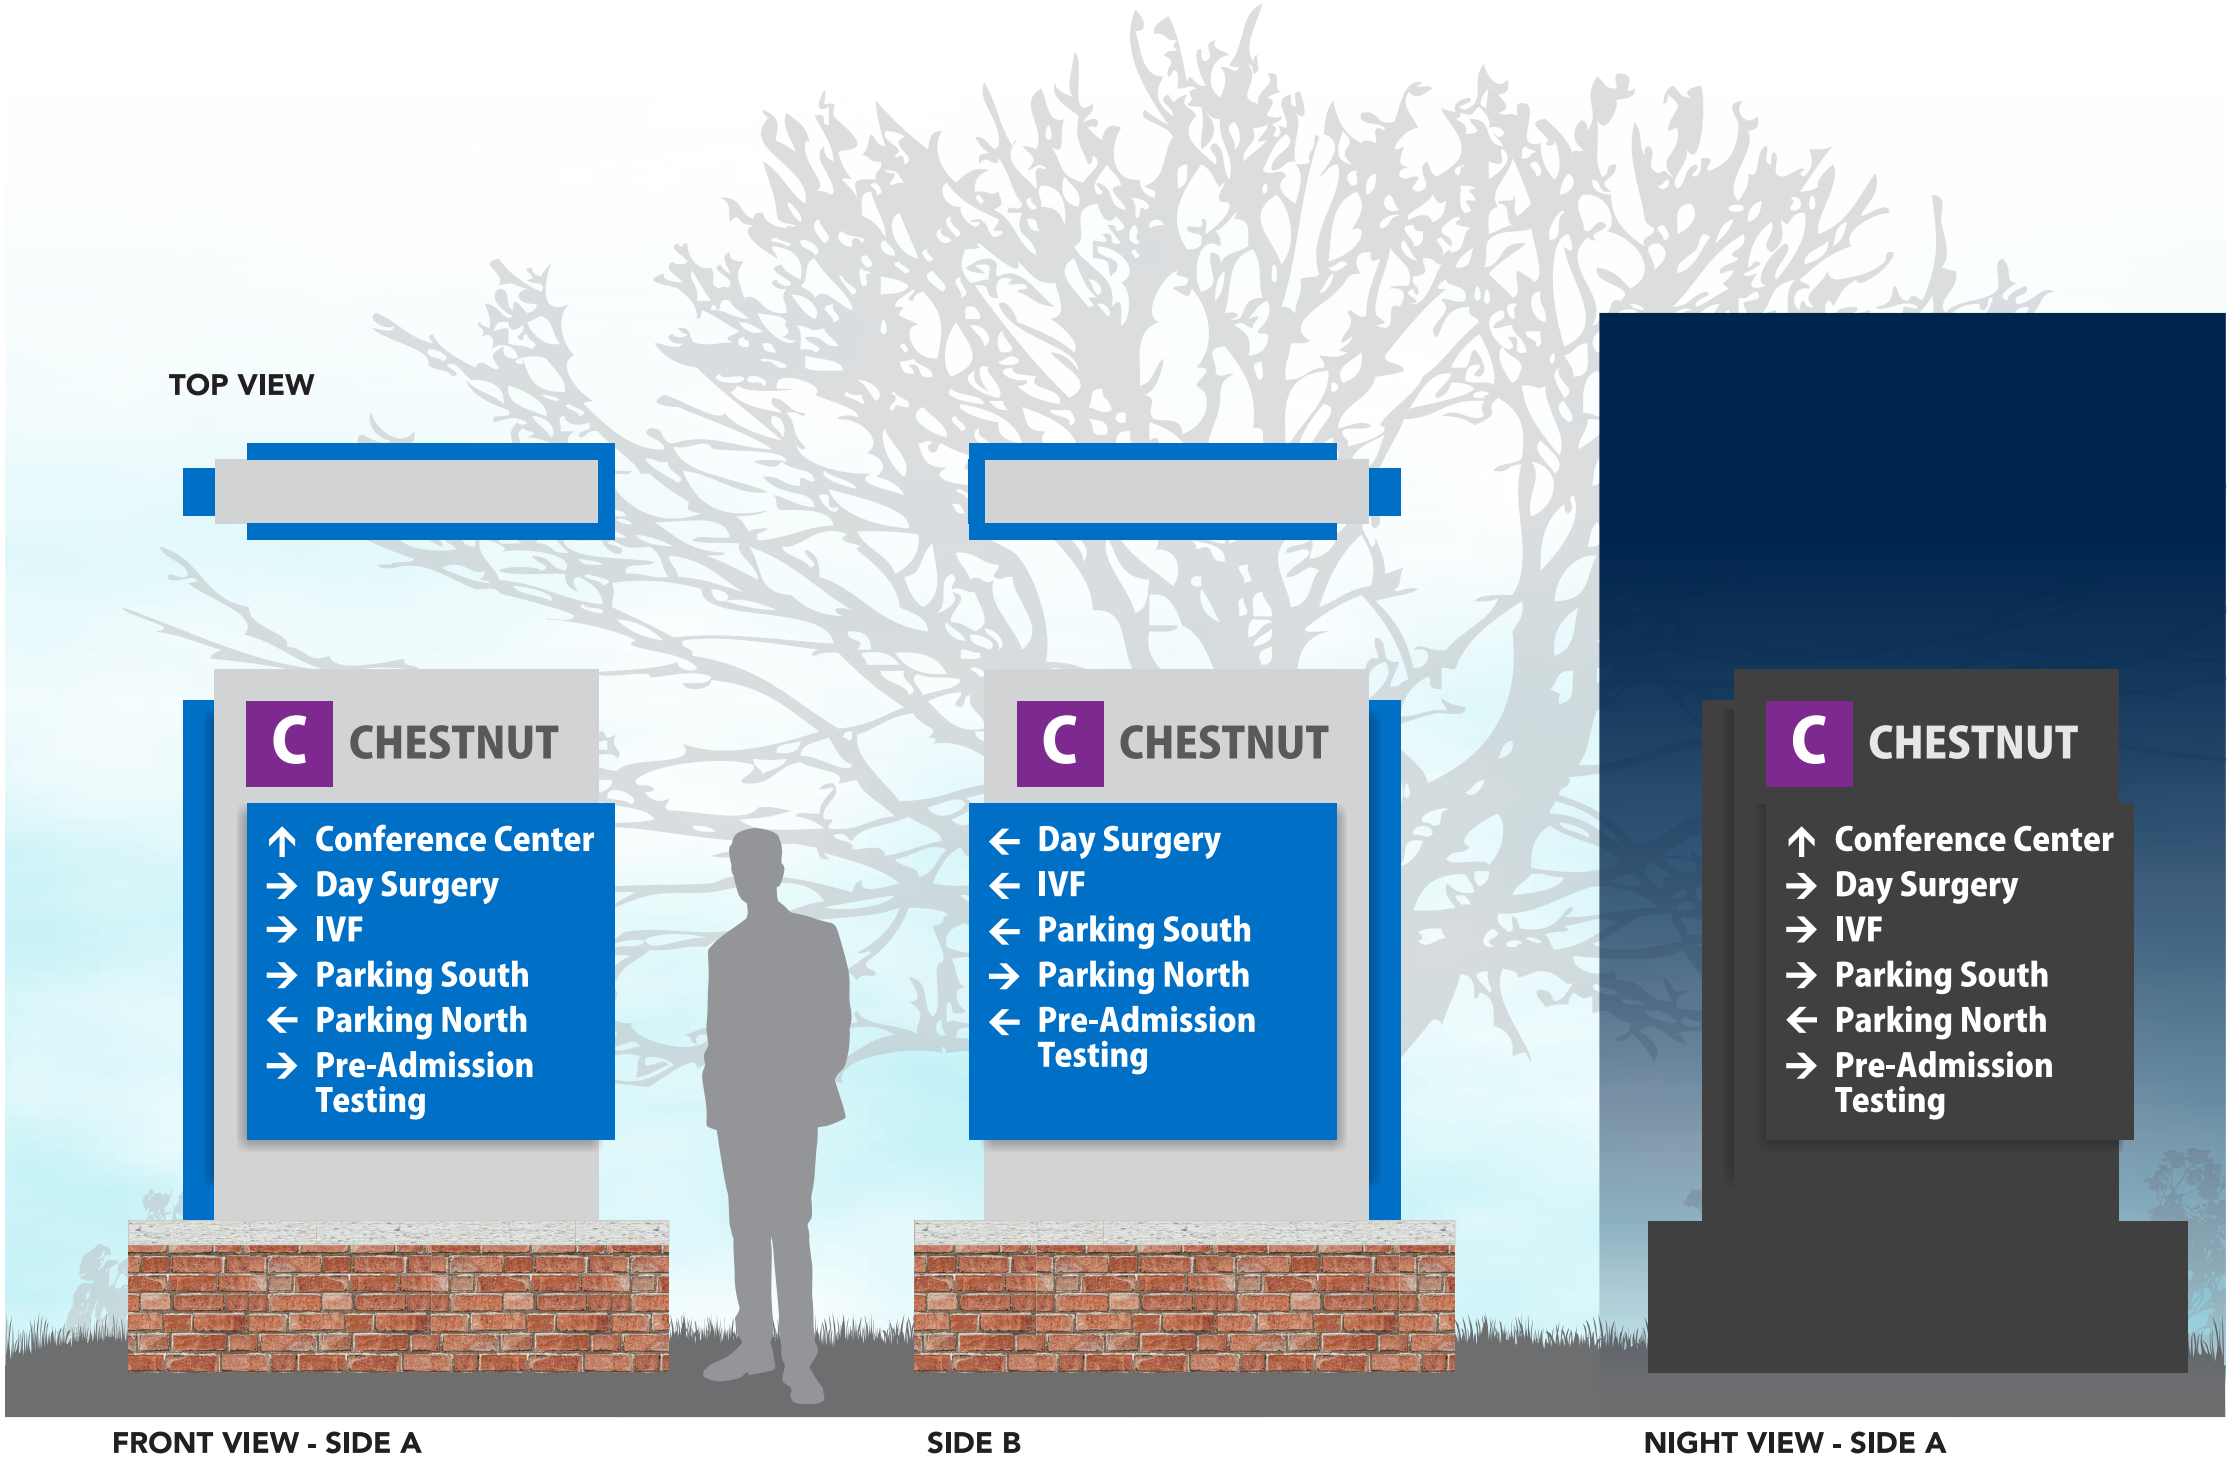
TOP VIEW

C CHESTNUT

↑ Conference Center
→ Day Surgery
→ IVF
→ Parking South
← Parking North
→ Pre-Admission Testing

C CHESTNUT

← Day Surgery
← IVF
← Parking South
→ Parking North
← Pre-Admission Testing

C CHESTNUT

↑ Conference Center
→ Day Surgery
→ IVF
→ Parking South
← Parking North
→ Pre-Admission Testing

FRONT VIEW - SIDE A

SIDE B

NIGHT VIEW - SIDE A